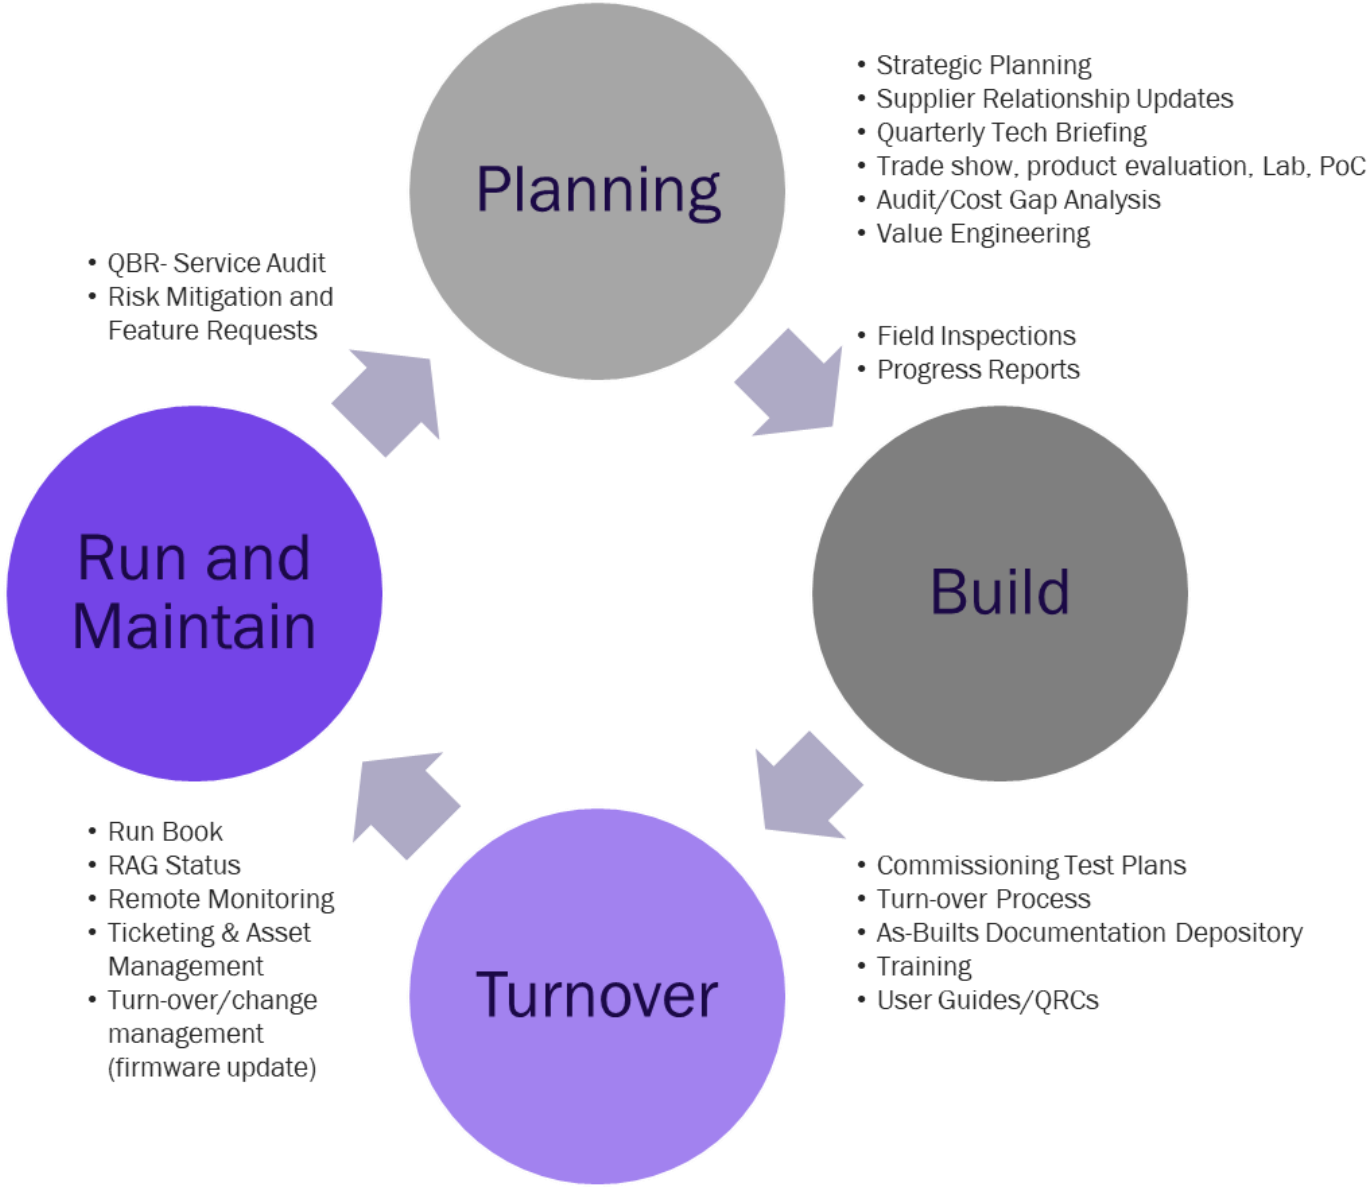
Planning

- Strategic Planning
- Supplier Relationship Updates
- Quarterly Tech Briefing
- Trade show, product evaluation, Lab, PoC
- Audit/Cost Gap Analysis
- Value Engineering

- QBR- Service Audit
- Risk Mitigation and Feature Requests

- Field Inspections
- Progress Reports

Run and Maintain

Build

- Run Book
- RAG Status
- Remote Monitoring
- Ticketing & Asset Management
- Turn-over/change management (firmware update)

Turnover

- Commissioning Test Plans
- Turn-over Process
- As-Builts Documentation Depository
- Training
- User Guides/QRCs